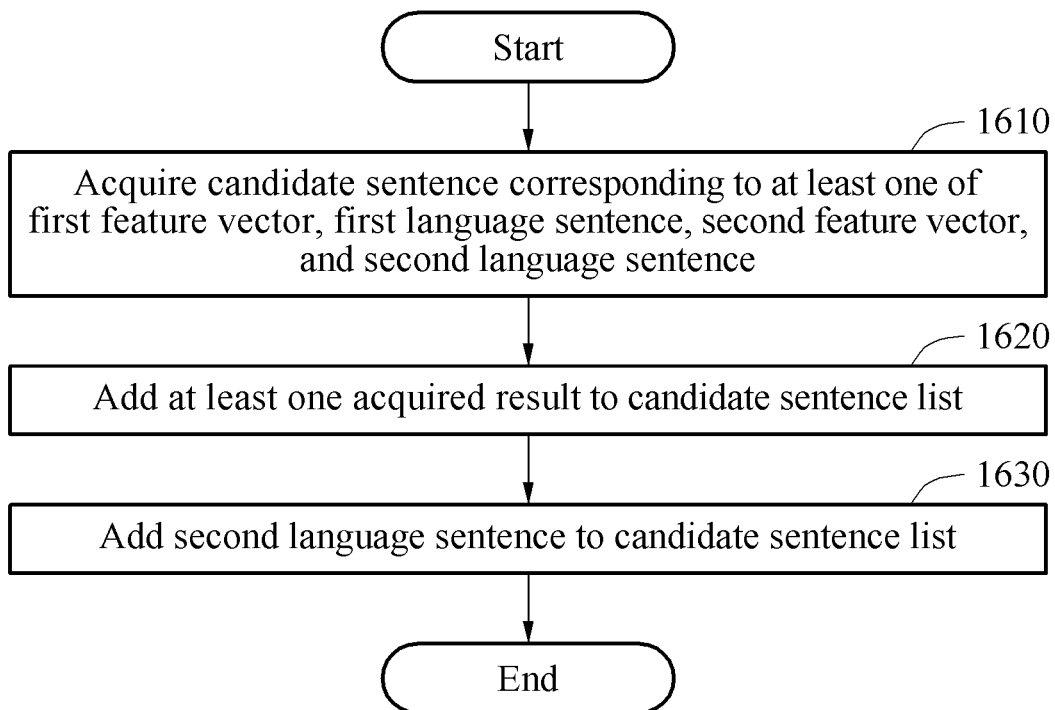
Start

1610

Acquire candidate sentence corresponding to at least one of first feature vector, first language sentence, second feature vector, and second language sentence

1620

Add at least one acquired result to candidate sentence list

1630

Add second language sentence to candidate sentence list

End